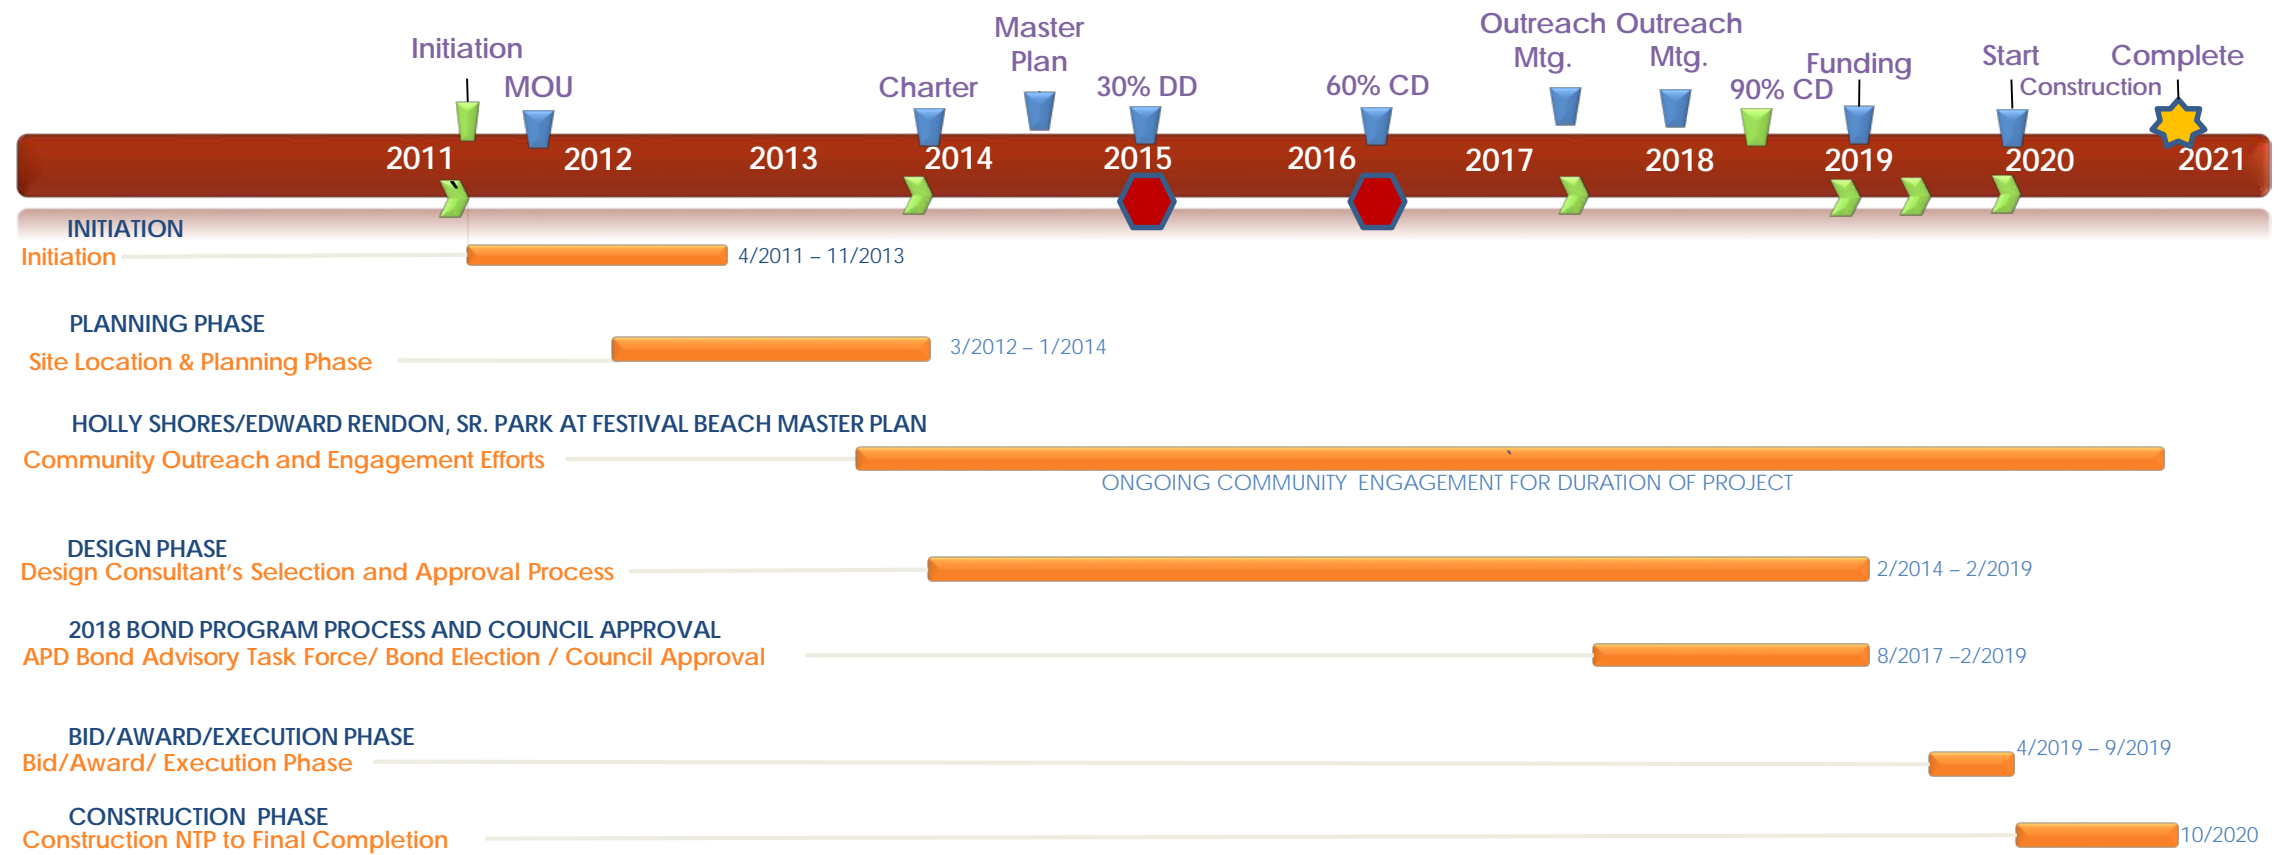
Initiation
MOU
Charter
Master Plan
30% DD
60% CD
Outreach Mtg.
Outreach Mtg.
90% CD
Funding
Start Construction
Complete

2011 2012 2013 2014 2015 2016 2017 2018 2019 2020 2021

INITIATION
Initiation
4/2011 – 11/2013

PLANNING PHASE
Site Location & Planning Phase
3/2012 – 1/2014

HOLLY SHORES/EDWARD RENDON, SR. PARK AT FESTIVAL BEACH MASTER PLAN
Community Outreach and Engagement Efforts
ONGOING COMMUNITY ENGAGEMENT FOR DURATION OF PROJECT

DESIGN PHASE
Design Consultant's Selection and Approval Process
2/2014 – 2/2019

2018 BOND PROGRAM PROCESS AND COUNCIL APPROVAL
APD Bond Advisory Task Force/ Bond Election / Council Approval
8/2017 –2/2019

BID/AWARD/EXECUTION PHASE
Bid/Award/ Execution Phase
4/2019 – 9/2019

CONSTRUCTION PHASE
Construction NTP to Final Completion
10/2020